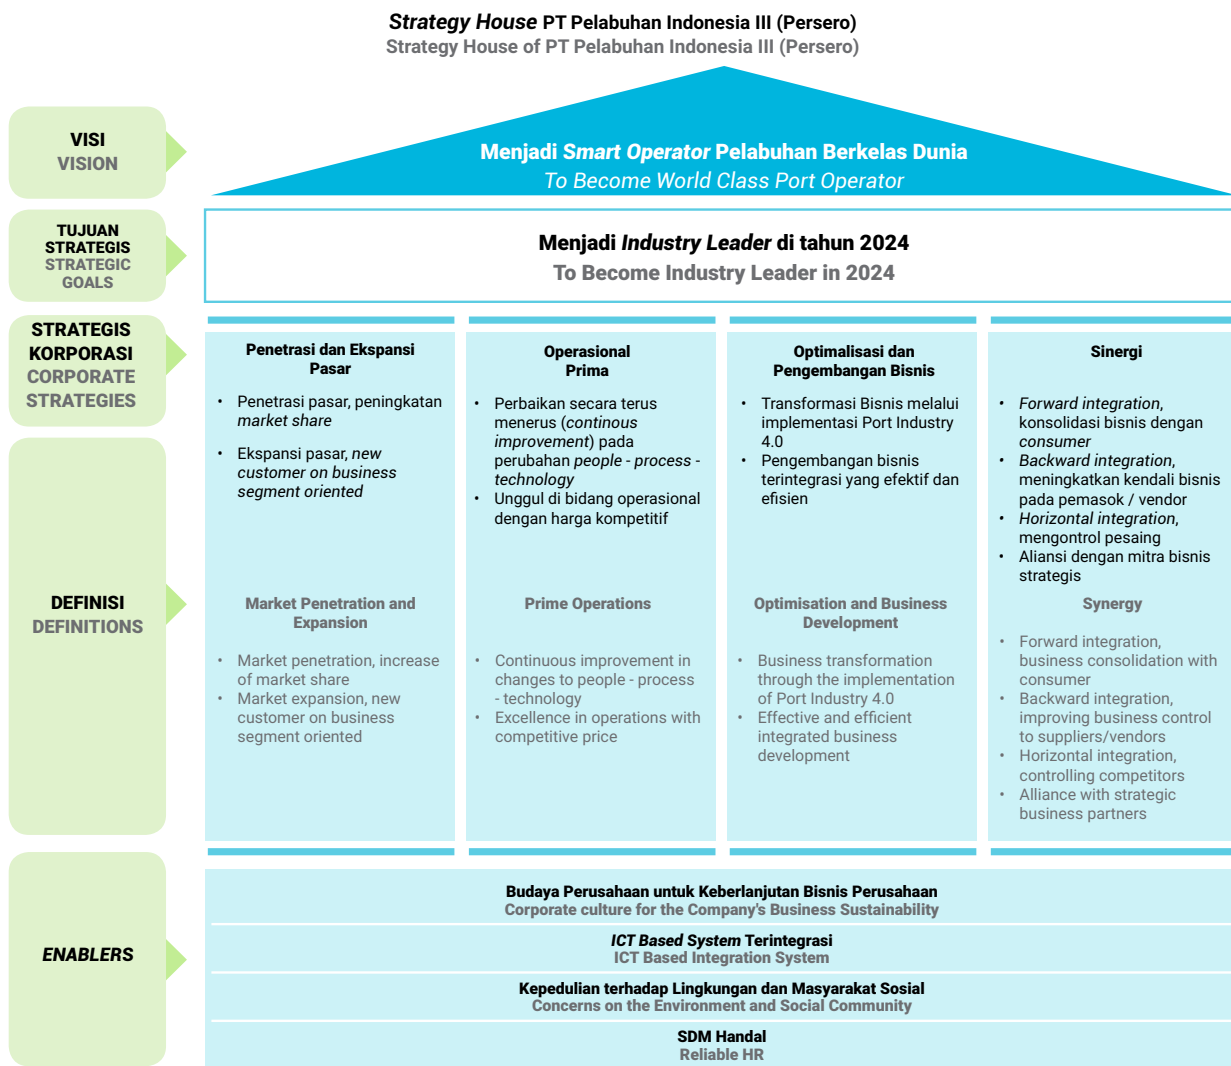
*Strategy House* PT Pelabuhan Indonesia III (Persero)
Strategy House of PT Pelabuhan Indonesia III (Persero)

VISI
VISION

Menjadi *Smart Operator* Pelabuhan Berkelas Dunia
*To Become World Class Port Operator*

TUJUAN STRATEGIS
STRATEGIC GOALS

Menjadi *Industry Leader* di tahun 2024
To Become Industry Leader in 2024

STRATEGIS KORPORASI
CORPORATE STRATEGIES

DEFINISI
DEFINITIONS

Penetrasi dan Ekspansi Pasar

- Penetrasi pasar, peningkatan *market share*
- Ekspansi pasar, *new customer on business segment oriented*

Market Penetration and Expansion

- Market penetration, increase of market share
- Market expansion, new customer on business segment oriented

Operasional Prima

- Perbaikan secara terus menerus (*continous improvement*) pada perubahan *people - process - technology*
- Unggul di bidang operasional dengan harga kompetitif

Prime Operations

- Continuous improvement in changes to people - process - technology
- Excellence in operations with competitive price

Optimalisasi dan Pengembangan Bisnis

- Transformasi Bisnis melalui implementasi Port Industry 4.0
- Pengembangan bisnis terintegrasi yang efektif dan efisien

Optimisation and Business Development

- Business transformation through the implementation of Port Industry 4.0
- Effective and efficient integrated business development

Sinergi

- *Forward integration*, konsolidasi bisnis dengan *consumer*
- *Backward integration*, meningkatkan kendali bisnis pada pemasok / vendor
- *Horizontal integration*, mengontrol pesaing
- Aliansi dengan mitra bisnis strategis

Synergy

- Forward integration, business consolidation with consumer
- Backward integration, improving business control to suppliers/vendors
- Horizontal integration, controlling competitors
- Alliance with strategic business partners

*ENABLERS*

Budaya Perusahaan untuk Keberlanjutan Bisnis Perusahaan
Corporate culture for the Company's Business Sustainability

*ICT Based System* Terintegrasi
ICT Based Integration System

Kepedulian terhadap Lingkungan dan Masyarakat Sosial
Concerns on the Environment and Social Community

SDM Handal
Reliable HR